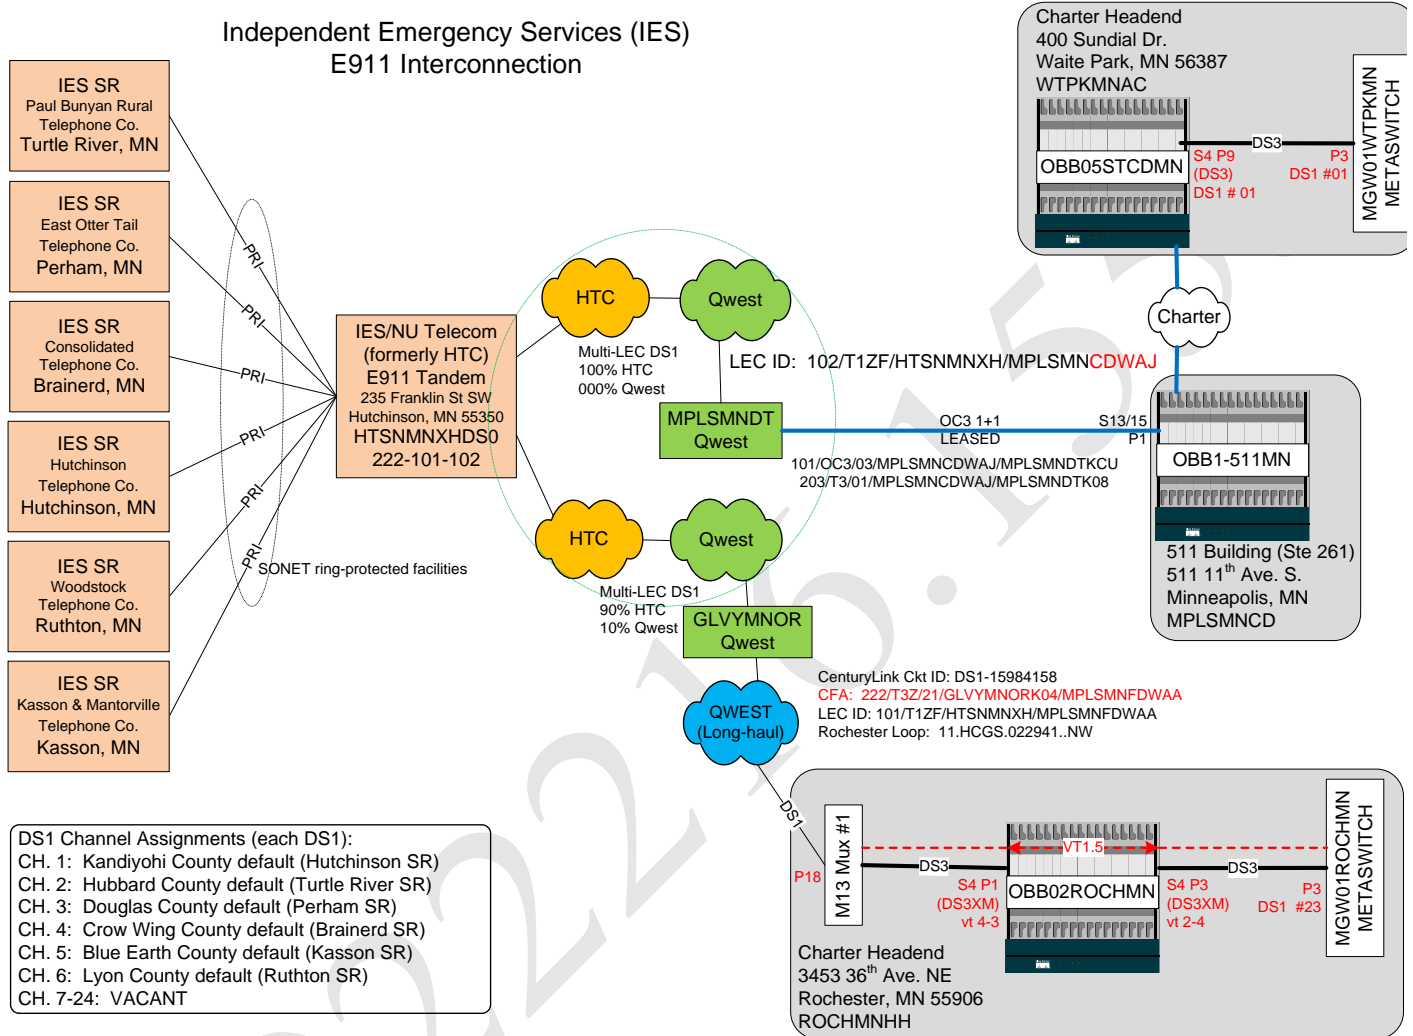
Independent Emergency Services (IES)
E911 Interconnection

IES SR
Paul Bunyan Rural Telephone Co.
Turtle River, MN

IES SR
East Otter Tail Telephone Co.
Perham, MN

IES SR
Consolidated Telephone Co.
Brainerd, MN

IES SR
Hutchinson Telephone Co.
Hutchinson, MN

IES SR
Woodstock Telephone Co.
Ruthton, MN

IES SR
Kasson & Mantorville Telephone Co.
Kasson, MN

PRI
PRI
PRI
PRI
PRI
PRI
SONET ring-protected facilities

IES/NU Telecom (formerly HTC)
E911 Tandem
235 Franklin St SW
Hutchinson, MN 55350
HTSNMNXHDS0
222-101-102

HTC
Qwest
Multi-LEC DS1
100% HTC
000% Qwest

MPLSMNDT
Qwest

LEC ID: 102/T1ZF/HTSNMNXH/MPLSMNCDWAJ

OC3 1+1
LEASED
S13/15
P1
101/OC3/03/MPLSMNCDWAJ/MPLSMNDTKCU
203/T3/01/MPLSMNCDWAJ/MPLSMNDTK08

HTC
Qwest
Multi-LEC DS1
90% HTC
10% Qwest

GLVYMNOR
Qwest

CenturyLink Ckt ID: DS1-15984158
CFA: 222/T3Z/21/GLVYMNORK04/MPLSMNFDWAA
LEC ID: 101/T1ZF/HTSNMNXH/MPLSMNFDWAA
Rochester Loop: 11.HCGS.022941..NW

QWEST
(Long-haul)

DS1

Charter Headend
400 Sundial Dr.
Waite Park, MN 56387
WTPKMNAC

OBB05STCDMN
S4 P9
(DS3)
DS1 # 01
DS3
P3
DS1 #01
MGW01WTPKMN
METASWITCH

Charter

OBB1-511MN
511 Building (Ste 261)
511 11$^{th}$ Ave. S.
Minneapolis, MN
MPLSMNCD

M13 Mux #1
P18
DS3
VT1.5
S4 P1
(DS3XM)
vt 4-3
OBB02ROCHMN
S4 P3
(DS3XM)
vt 2-4
DS3
P3
DS1 #23
MGW01ROCHMN
METASWITCH

Charter Headend
3453 36$^{th}$ Ave. NE
Rochester, MN 55906
ROCHMNHH

DS1 Channel Assignments (each DS1):
CH. 1: Kandiyohi County default (Hutchinson SR)
CH. 2: Hubbard County default (Turtle River SR)
CH. 3: Douglas County default (Perham SR)
CH. 4: Crow Wing County default (Brainerd SR)
CH. 5: Blue Earth County default (Kasson SR)
CH. 6: Lyon County default (Ruthton SR)
CH. 7-24: VACANT

2022.16.153